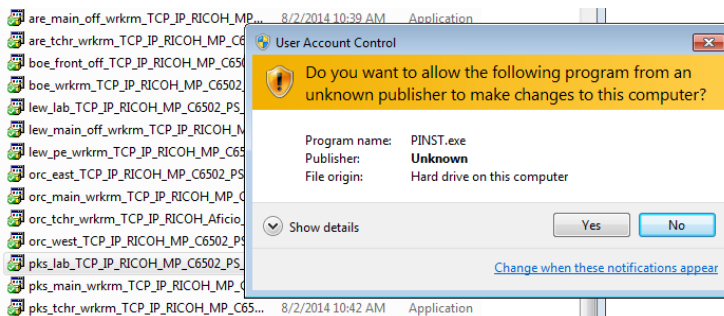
are_main_off_wrkrm_TCP_IP_RICOH_MP... 8/2/2014 10:39 AM Application
are_tchr_wrkrm_TCP_IP_RICOH_MP_C6
boe_front_off_TCP_IP_RICOH_MP_C65
boe_wrkrm_TCP_IP_RICOH_MP_C6502_
lew_lab_TCP_IP_RICOH_MP_C6502_PS
lew_main_off_wrkrm_TCP_IP_RICOH_M
lew_pe_wrkrm_TCP_IP_RICOH_MP_C65
orc_east_TCP_IP_RICOH_MP_C6502_PS
orc_main_wrkrm_TCP_IP_RICOH_MP_C
orc_tchr_wrkrm_TCP_IP_RICOH_Aficio
orc_west_TCP_IP_RICOH_MP_C6502_PS
pks_lab_TCP_IP_RICOH_MP_C6502_PS_
pks_main_wrkrm_TCP_IP_RICOH_MP_C
pks_tchr_wrkrm_TCP_IP_RICOH_MP_C65... 8/2/2014 10:42 AM Application

User Account Control

Do you want to allow the following program from an unknown publisher to make changes to this computer?

Program name: PINST.exe
Publisher: Unknown
File origin: Hard drive on this computer

Show details

Yes

No

Change when these notifications appear